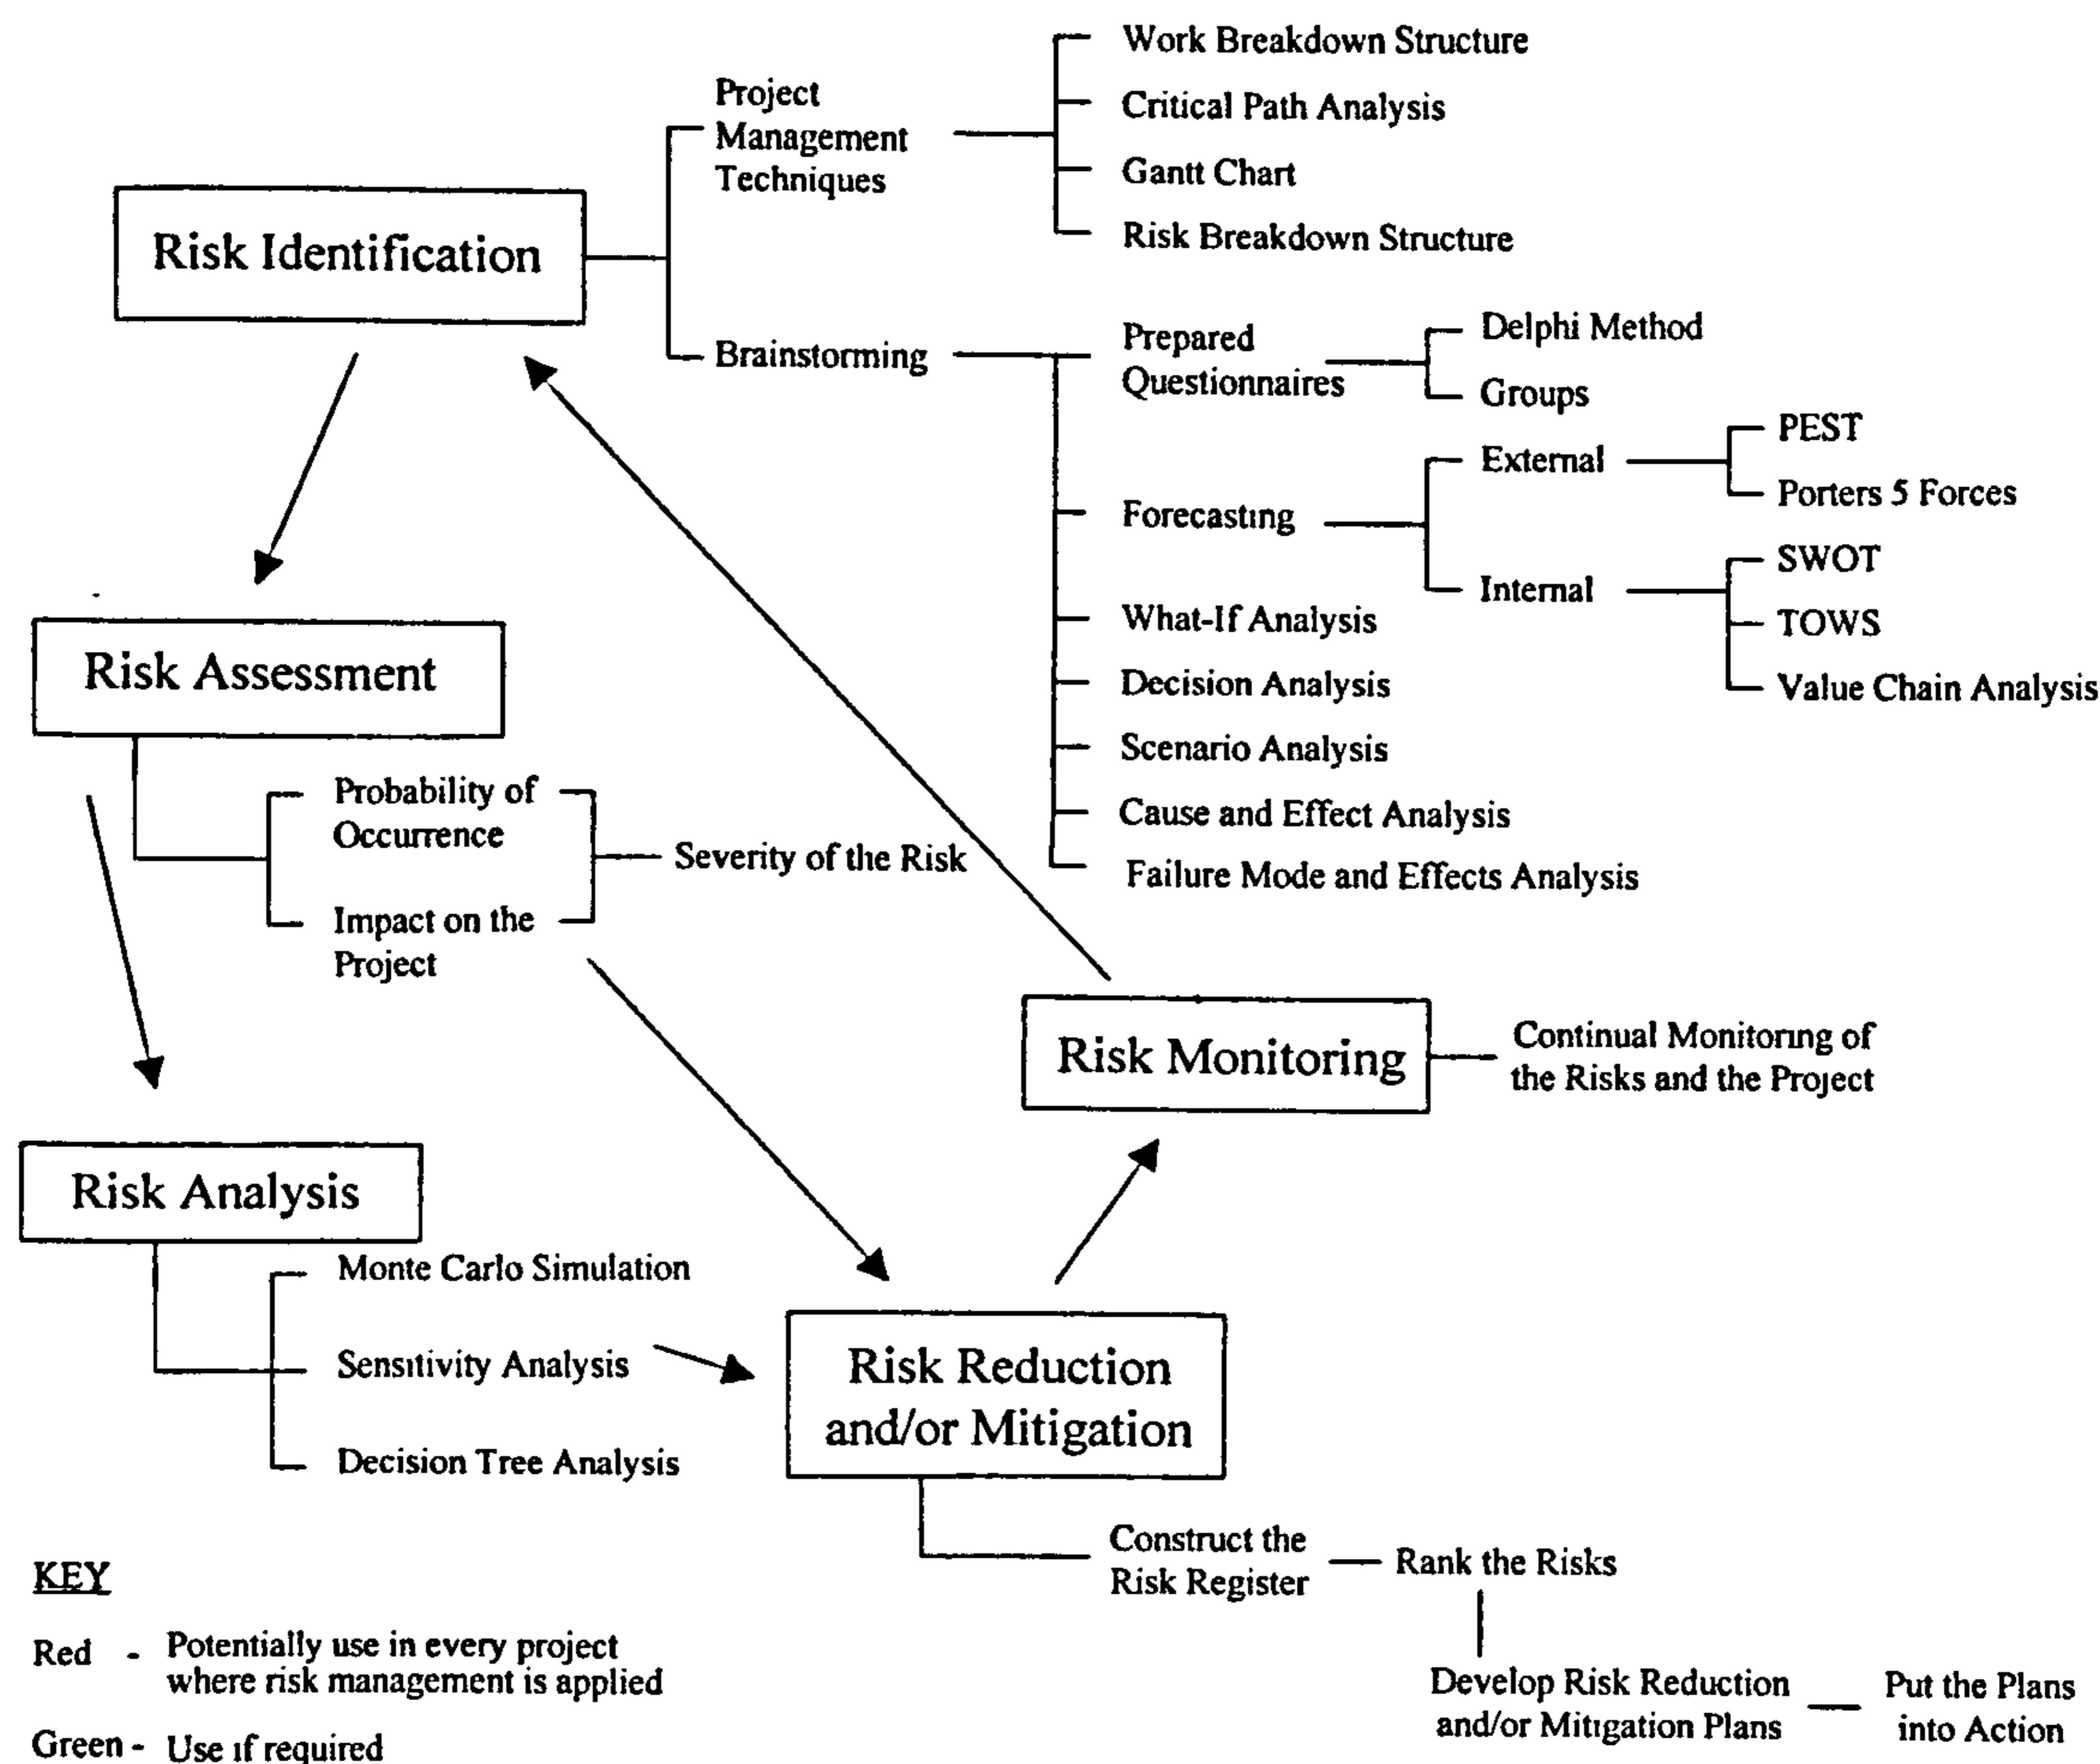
Risk Identification

Project Management Techniques

Work Breakdown Structure
Critical Path Analysis
Gantt Chart
Risk Breakdown Structure

Brainstorming

Prepared Questionnaires
Delphi Method
Groups

Forecasting
External
PEST
Porters 5 Forces
Internal
SWOT
TOWS
Value Chain Analysis

What-If Analysis
Decision Analysis
Scenario Analysis
Cause and Effect Analysis
Failure Mode and Effects Analysis

Risk Assessment

Probability of Occurrence
Impact on the Project
Severity of the Risk

Risk Monitoring
Continual Monitoring of the Risks and the Project

Risk Analysis

Monte Carlo Simulation
Sensitivity Analysis
Decision Tree Analysis

Risk Reduction and/or Mitigation

Construct the Risk Register
Rank the Risks
Develop Risk Reduction and/or Mitigation Plans
Put the Plans into Action

KEY

Red - Potentially use in every project where risk management is applied

Green - Use if required